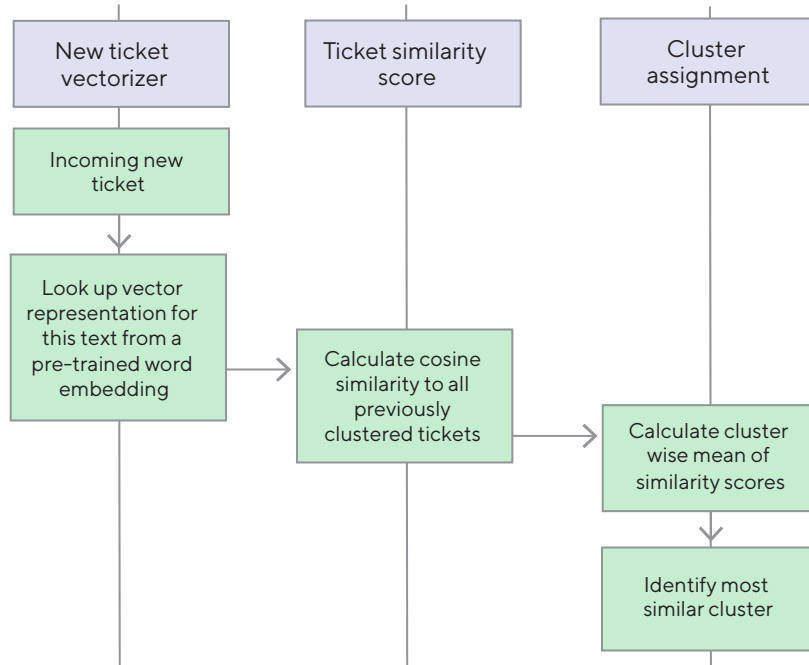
New ticket vectorizer

Ticket similarity score

Cluster assignment

Incoming new ticket

Look up vector representation for this text from a pre-trained word embedding

Calculate cosine similarity to all previously clustered tickets

Calculate cluster wise mean of similarity scores

Identify most similar cluster